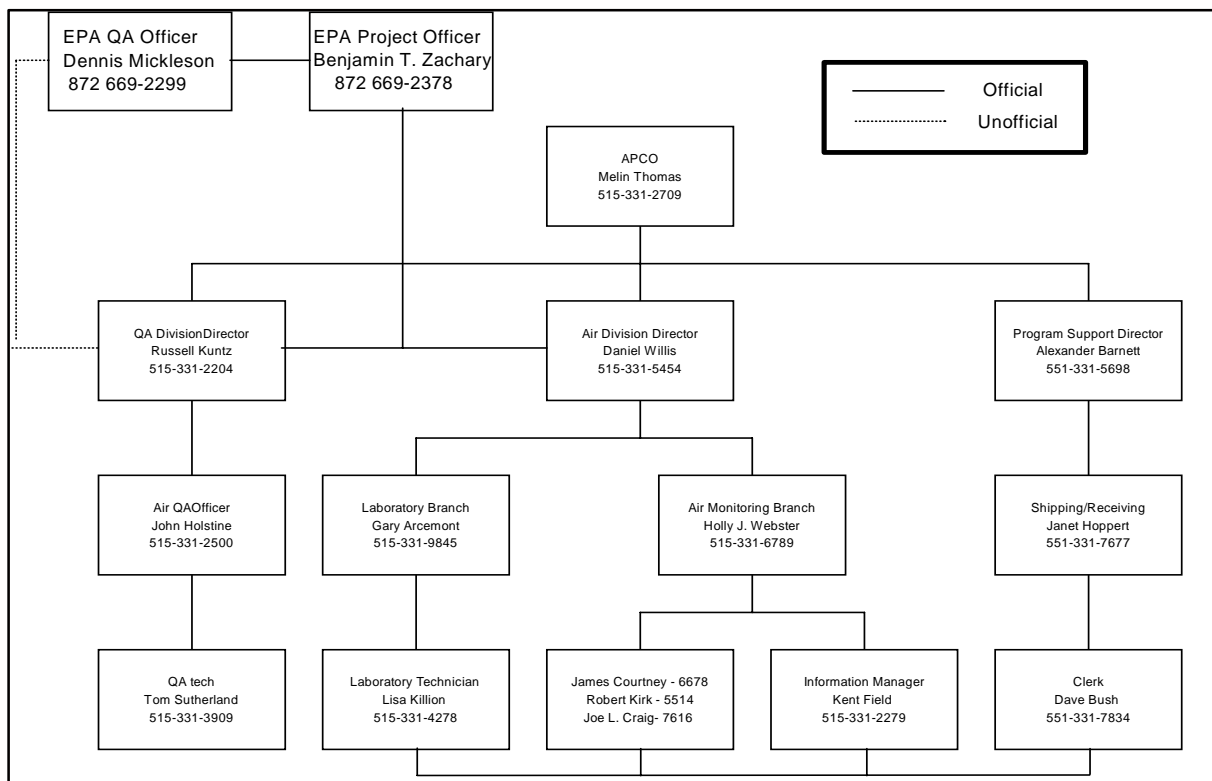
EPA QA Officer
Dennis Mickleson
872 669-2299

EPA Project Officer
Benjamin T. Zachary
872 669-2378

Official
Unofficial

APCO
Melin Thomas
515-331-2709

QA DivisionDirector
Russell Kuntz
515-331-2204

Air Division Director
Daniel Willis
515-331-5454

Program Support Director
Alexander Barnett
551-331-5698

Air QAOfficer
John Holstine
515-331-2500

Laboratory Branch
Gary Arcemont
515-331-9845

Air Monitoring Branch
Holly J. Webster
515-331-6789

Shipping/Receiving
Janet Hoppert
551-331-7677

QA tech
Tom Sutherland
515-331-3909

Laboratory Technician
Lisa Killion
515-331-4278

James Courtney - 6678
Robert Kirk - 5514
Joe L. Craig- 7616

Information Manager
Kent Field
515-331-2279

Clerk
Dave Bush
551-331-7834